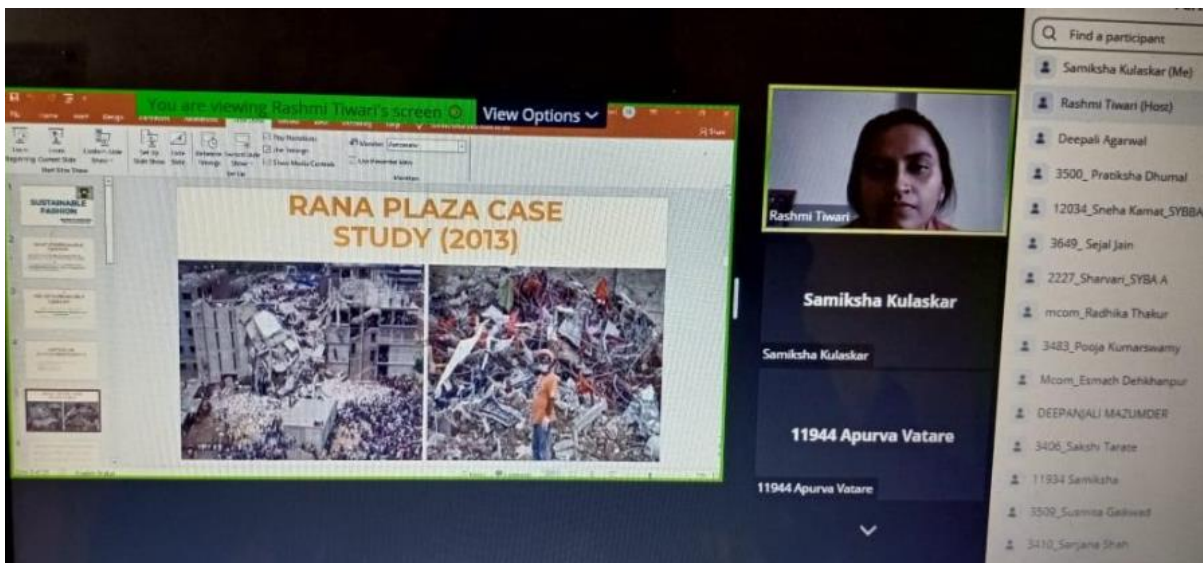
You are viewing Rashmi Tiwari's screen

View Options

SUSTAINABLE FASHION

RANA PLAZA CASE STUDY (2013)

Rashmi Tiwari

Samiksha Kulaskar

Samiksha Kulaskar

11944 Apurva Vatare

11944 Apurva Vatare

Find a participant

Samiksha Kulaskar (Me)

Rashmi Tiwari (Host)

Deepali Agarwal

3500_ Pratiksha Dhumal

12034_Sneha Kamat_SYBBA

3649_ Sejal Jain

2227_Sharvari_SYBA A

mcom_Radhika Thakur

3483_Pooja Kumarswamy

Mcom_Esmach Dehkhanpur

DEEPANJALI MAZUMDER

3406_Sakshi Tarate

11934 Samiksha

3509_Suamisa Gaikwad

3410_Sanjana Shah